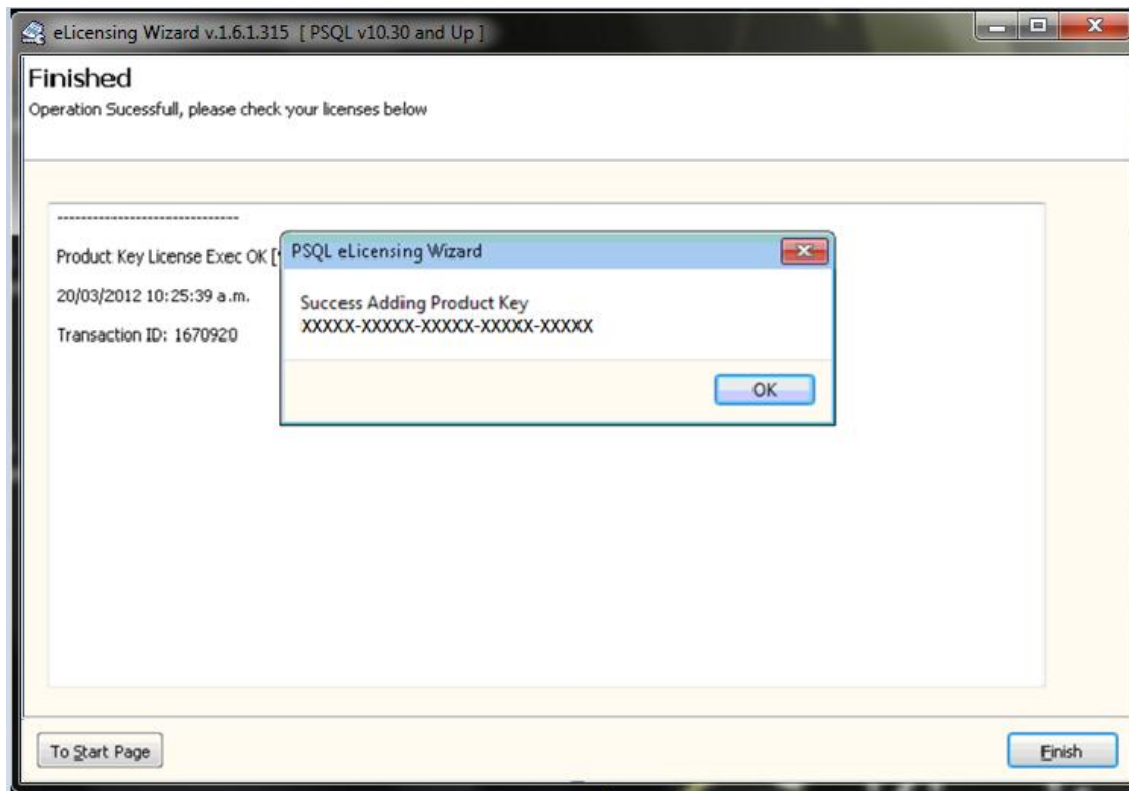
eLicensing Wizard v.1.6.1.315 [ PSQL v10.30 and Up ]

Finished

Operation Sucessfull, please check your licenses below

--------------------------------

Product Key License Exec OK [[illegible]

20/03/2012 10:25:39 a.m.

Transaction ID: 1670920

PSQL eLicensing Wizard

Success Adding Product Key
XXXXX-XXXXX-XXXXX-XXXXX-XXXXX

OK

To Start Page

Finish